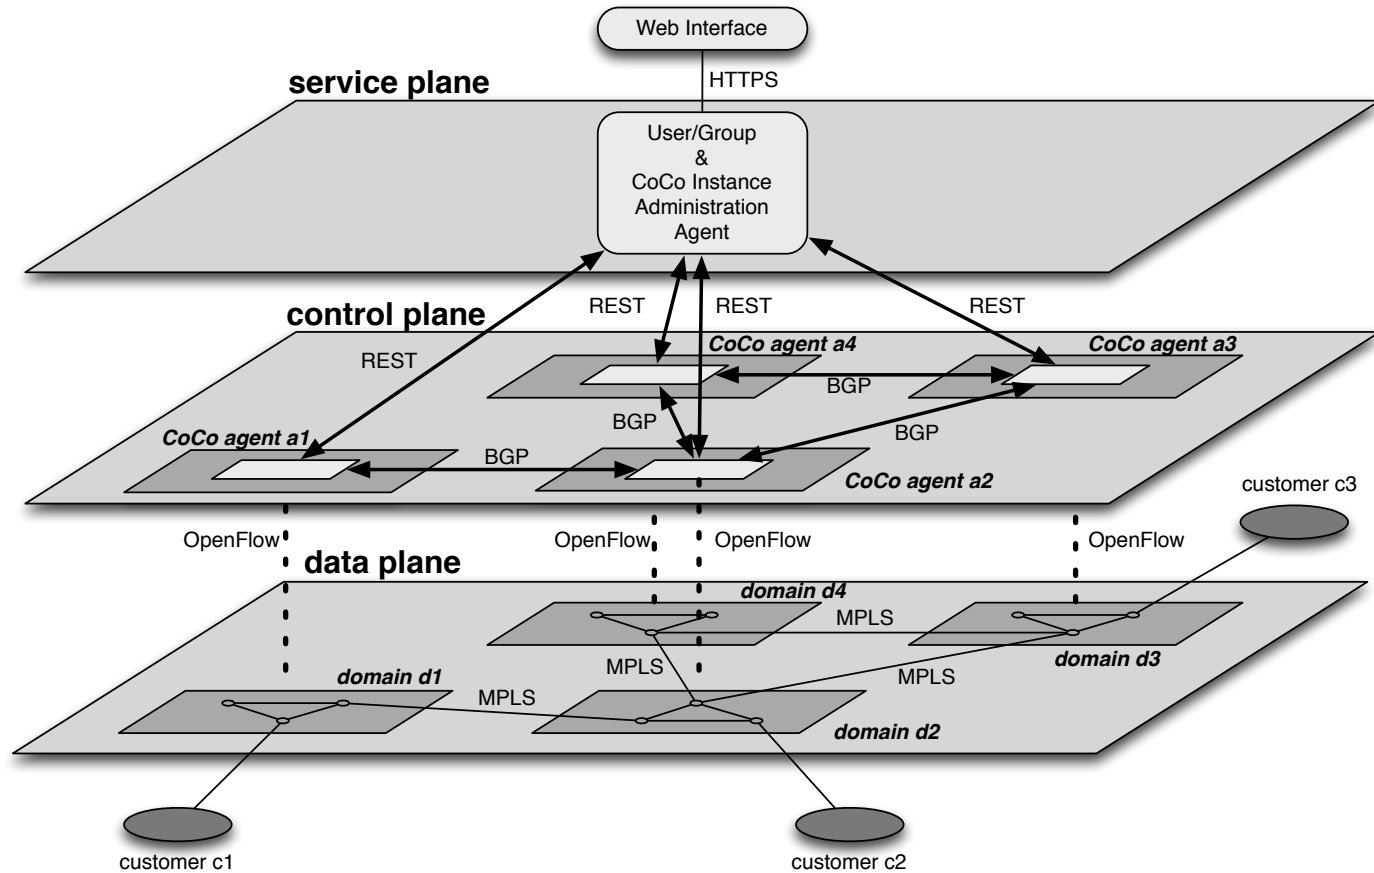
Web Interface

HTTPS

service plane

User/Group
&
CoCo Instance
Administration
Agent

REST

REST

REST

control plane

REST

CoCo agent a4

CoCo agent a3

BGP

BGP

BGP

CoCo agent a1

BGP

CoCo agent a2

customer c3

OpenFlow

OpenFlow

OpenFlow

OpenFlow

data plane

domain d4

MPLS

MPLS

domain d3

domain d1

MPLS

MPLS

domain d2

customer c1

customer c2